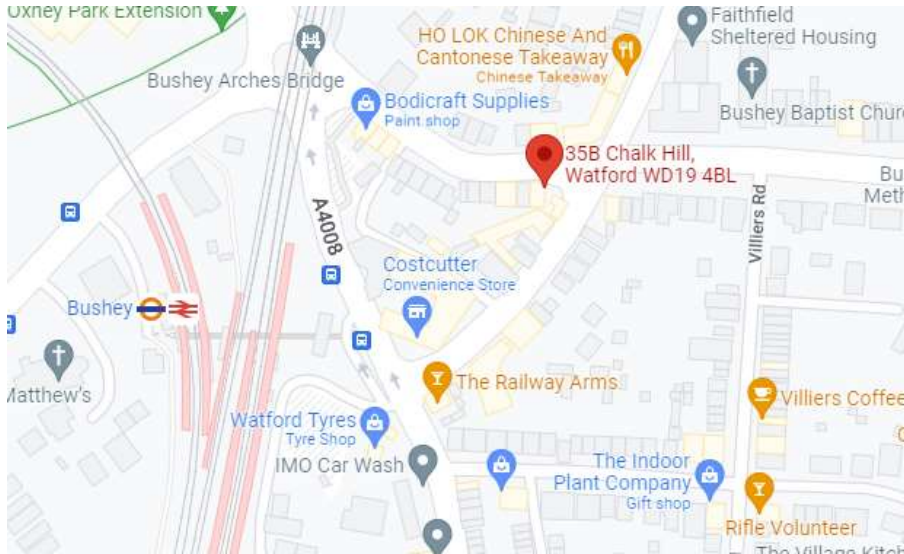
Oxney Park Extension
Faithfield Sheltered Housing
HO LOK Chinese And Cantonese Takeaway
Chinese Takeaway
Bushey Arches Bridge
Bodicraft Supplies
Paint shop
Bushey Baptist Churc
35B Chalk Hill, Watford WD19 4BL
Bu
Meth
A4008
Villiers Rd
Costcutter
Convenience Store
Bushey
Matthew's
The Railway Arms
Villiers Coffee
Watford Tyres
Tyre Shop
IMO Car Wash
The Indoor Plant Company
Gift shop
Rifle Volunteer
The Village Kitch